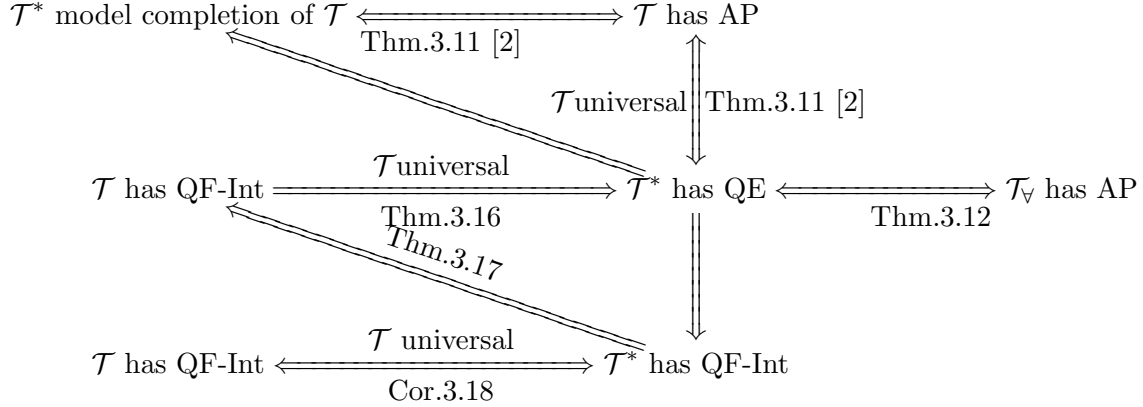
$\mathcal{T}^*$ model completion of $\mathcal{T}$ $\Longleftrightarrow$ $\mathcal{T}$ has AP
Thm.3.11 [2]

$\mathcal{T}$universal Thm.3.11 [2]

$\mathcal{T}$ has QF-Int $\Longrightarrow$ $\mathcal{T}^*$ has QE $\Longleftrightarrow$ $\mathcal{T}_\forall$ has AP
$\mathcal{T}$universal
Thm.3.16
Thm.3.12
Thm.3.17

$\mathcal{T}$ has QF-Int $\Longleftrightarrow$ $\mathcal{T}^*$ has QF-Int
$\mathcal{T}$ universal
Cor.3.18